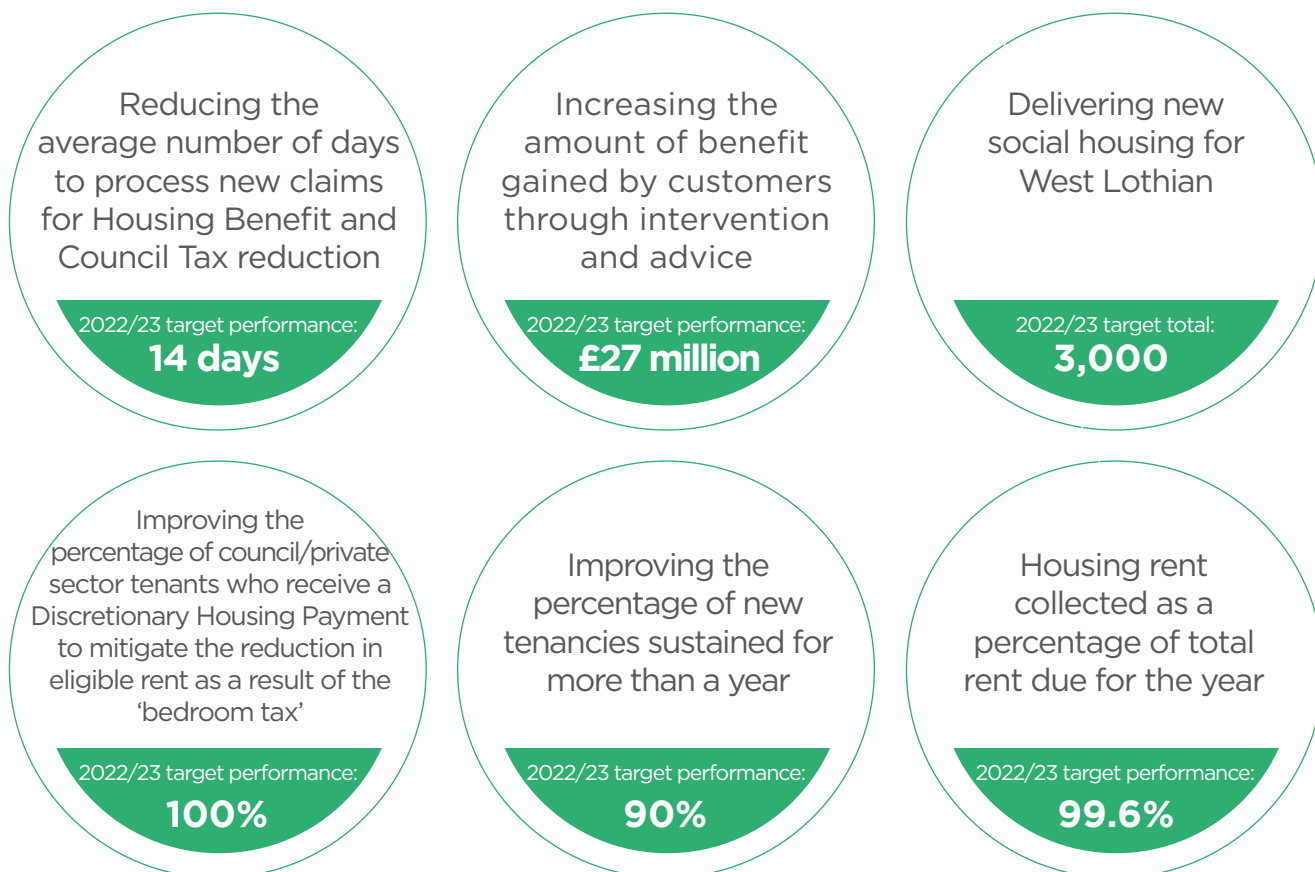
Reducing the average number of days to process new claims for Housing Benefit and Council Tax reduction

2022/23 target performance:
14 days

Increasing the amount of benefit gained by customers through intervention and advice

2022/23 target performance:
£27 million

Delivering new social housing for West Lothian

2022/23 target total:
3,000

Improving the percentage of council/private sector tenants who receive a Discretionary Housing Payment to mitigate the reduction in eligible rent as a result of the 'bedroom tax'

2022/23 target performance:
100%

Improving the percentage of new tenancies sustained for more than a year

2022/23 target performance:
90%

Housing rent collected as a percentage of total rent due for the year

2022/23 target performance:
99.6%